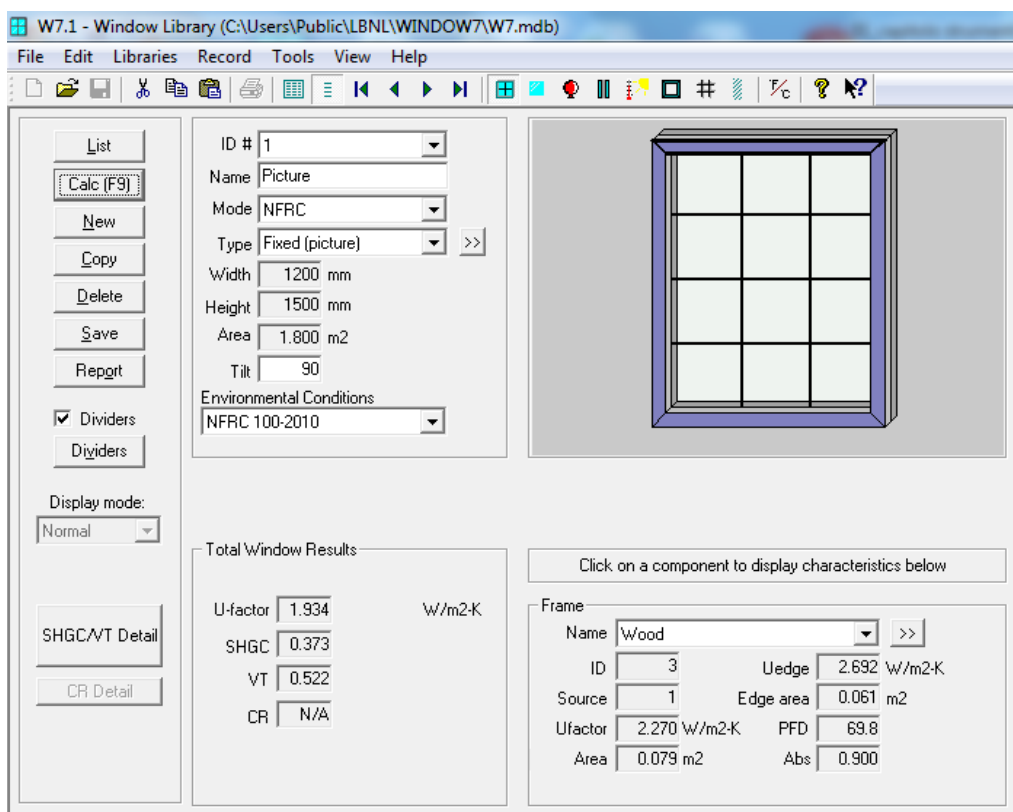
W7.1 - Window Library (C:\Users\Public\LBNL\WINDOW7\W7.mdb)

File Edit Libraries Record Tools View Help

List
Calc (F9)
New
Copy
Delete
Save
Report
Dividers
Dividers
Display mode:
Normal

SHGC/VT Detail
CR Detail

ID # 1
Name Picture
Mode NFRC
Type Fixed (picture) >>
Width 1200 mm
Height 1500 mm
Area 1.800 m2
Tilt 90
Environmental Conditions
NFRC 100-2010

Total Window Results
U-factor 1.934 W/m2-K
SHGC 0.373
VT 0.522
CR N/A

Click on a component to display characteristics below

Frame
Name Wood >>
ID 3
Uedge 2.692 W/m2-K
Source 1
Edge area 0.061 m2
Ufactor 2.270 W/m2-K
PFD 69.8
Area 0.079 m2
Abs 0.900